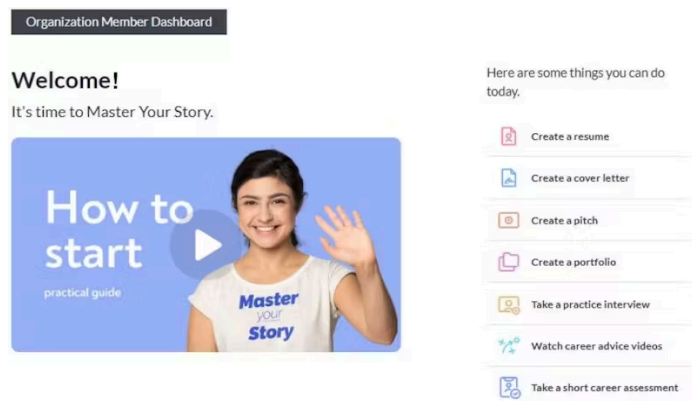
Organization Member Dashboard

Welcome!
It's time to Master Your Story.

How to start
practical guide

Master your Story

Here are some things you can do today.

Create a resume
Create a cover letter
Create a pitch
Create a portfolio
Take a practice interview
Watch career advice videos
Take a short career assessment